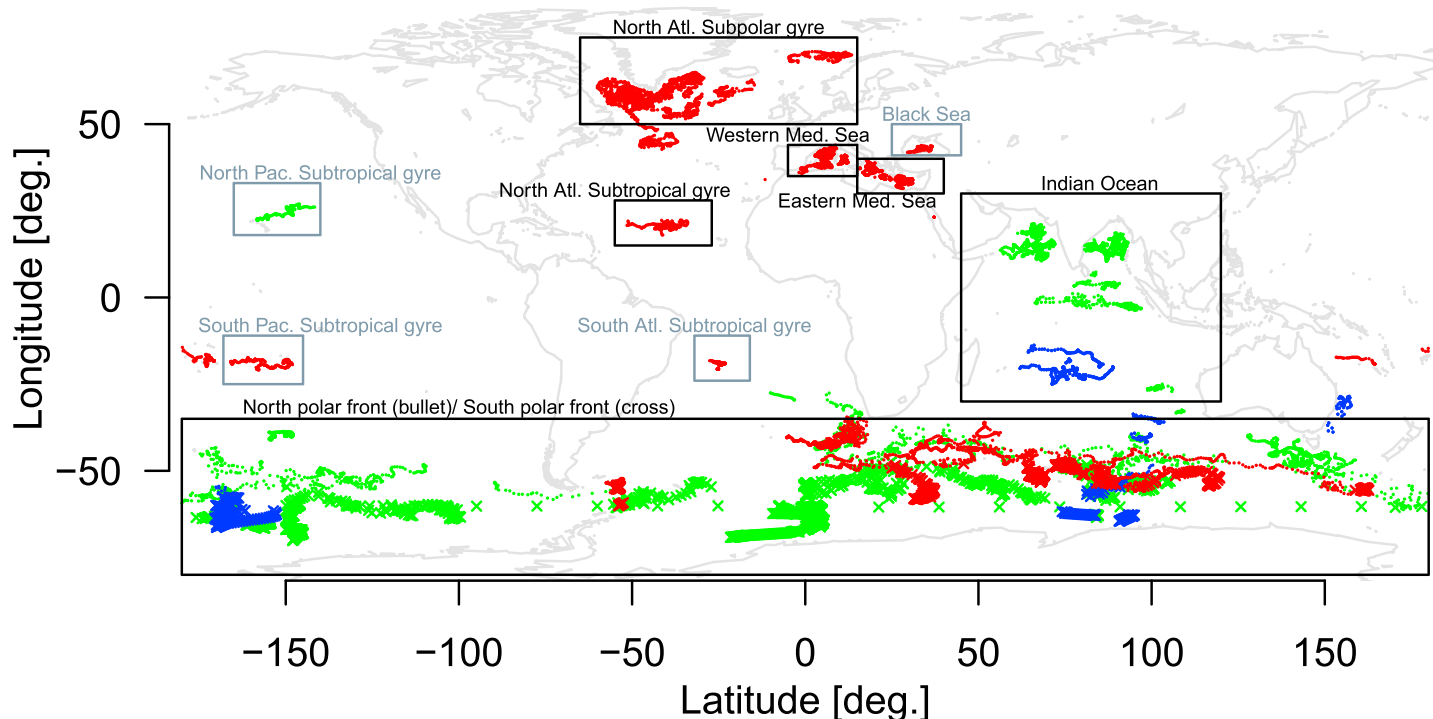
North Atl. Subpolar gyre

Black Sea

Western Med. Sea

North Pac. Subtropical gyre

North Atl. Subtropical gyre

Eastern Med. Sea

Indian Ocean

South Pac. Subtropical gyre

South Atl. Subtropical gyre

North polar front (bullet)/ South polar front (cross)

Longitude [deg.]

50

0

−50

−150

−100

−50

0

50

100

150

Latitude [deg.]